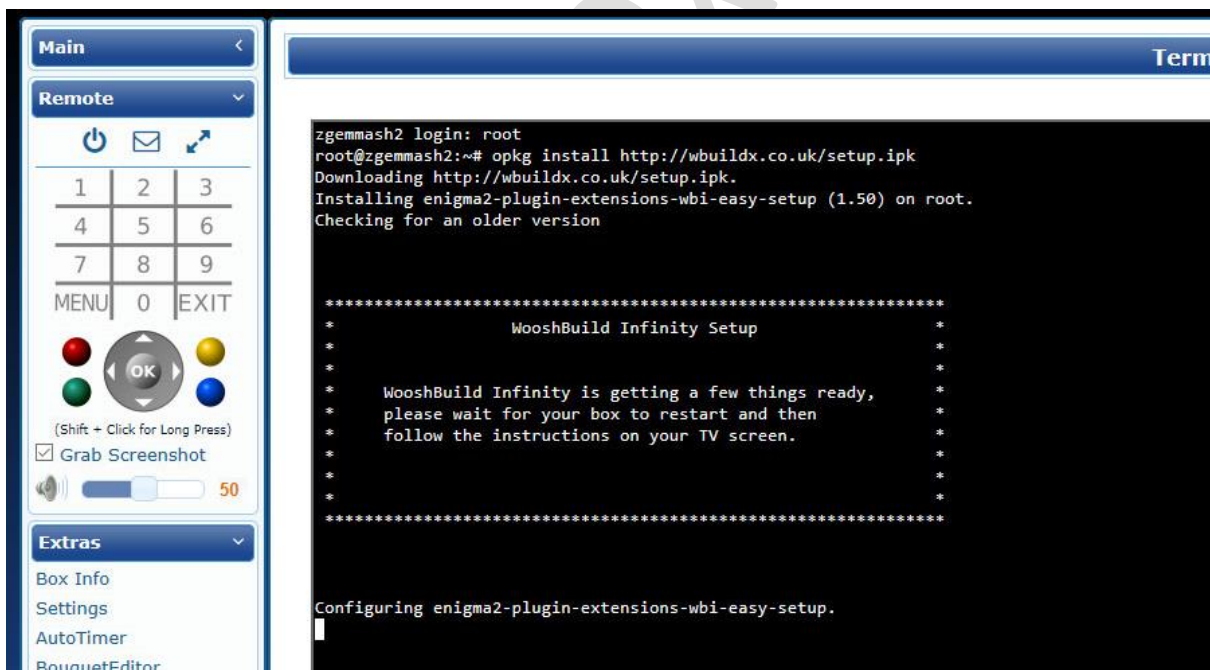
Main

Remote

1 2 3
4 5 6
7 8 9
MENU 0 EXIT

OK

(Shift + Click for Long Press)

Grab Screenshot

50

Extras

Box Info
Settings
AutoTimer
BouquetEditor

Term

zgemmash2 login: root
root@zgemmash2:~# opkg install http://wbuildx.co.uk/setup.ipk
Downloading http://wbuildx.co.uk/setup.ipk.
Installing enigma2-plugin-extensions-wbi-easy-setup (1.50) on root.
Checking for an older version

****************************************************************
* WooshBuild Infinity Setup *
* *
* *
* WooshBuild Infinity is getting a few things ready, *
* please wait for your box to restart and then *
* follow the instructions on your TV screen. *
* *
* *
* *
****************************************************************

Configuring enigma2-plugin-extensions-wbi-easy-setup.